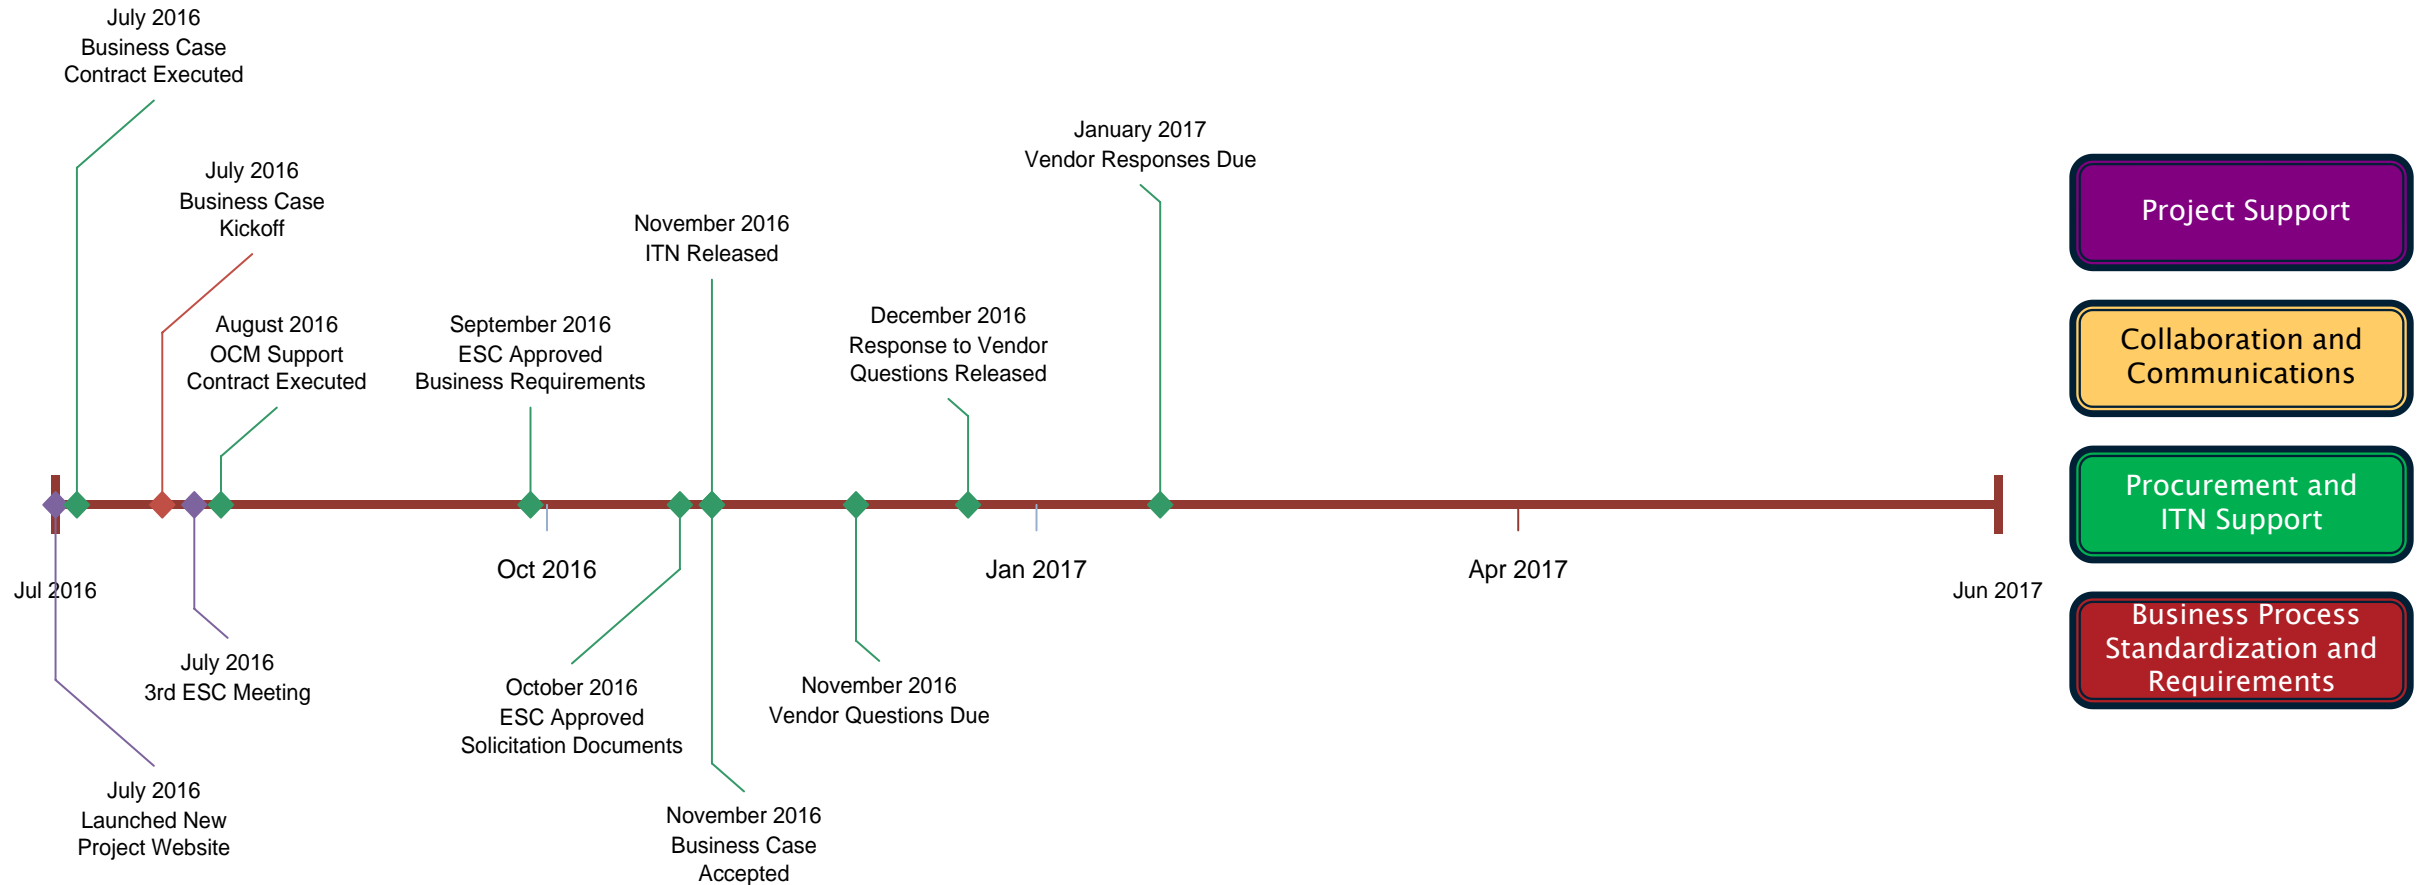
July 2016
Business Case
Contract Executed

July 2016
Business Case
Kickoff

August 2016
OCM Support
Contract Executed

September 2016
ESC Approved
Business Requirements

November 2016
ITN Released

December 2016
Response to Vendor
Questions Released

January 2017
Vendor Responses Due

Project Support

Collaboration and Communications

Procurement and ITN Support

Business Process Standardization and Requirements

Jul 2016

Oct 2016

Jan 2017

Apr 2017

Jun 2017

July 2016
3rd ESC Meeting

October 2016
ESC Approved
Solicitation Documents

November 2016
Vendor Questions Due

July 2016
Launched New
Project Website

November 2016
Business Case
Accepted